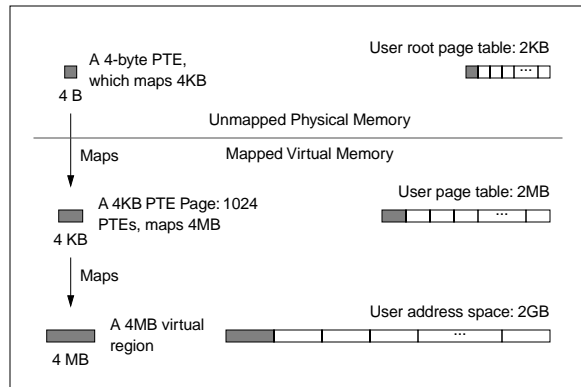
A 4-byte PTE, which maps 4KB

4 B

User root page table: 2KB

...

Unmapped Physical Memory

Maps

Mapped Virtual Memory

A 4KB PTE Page: 1024 PTEs, maps 4MB

4 KB

User page table: 2MB

...

Maps

A 4MB virtual region

4 MB

User address space: 2GB

...